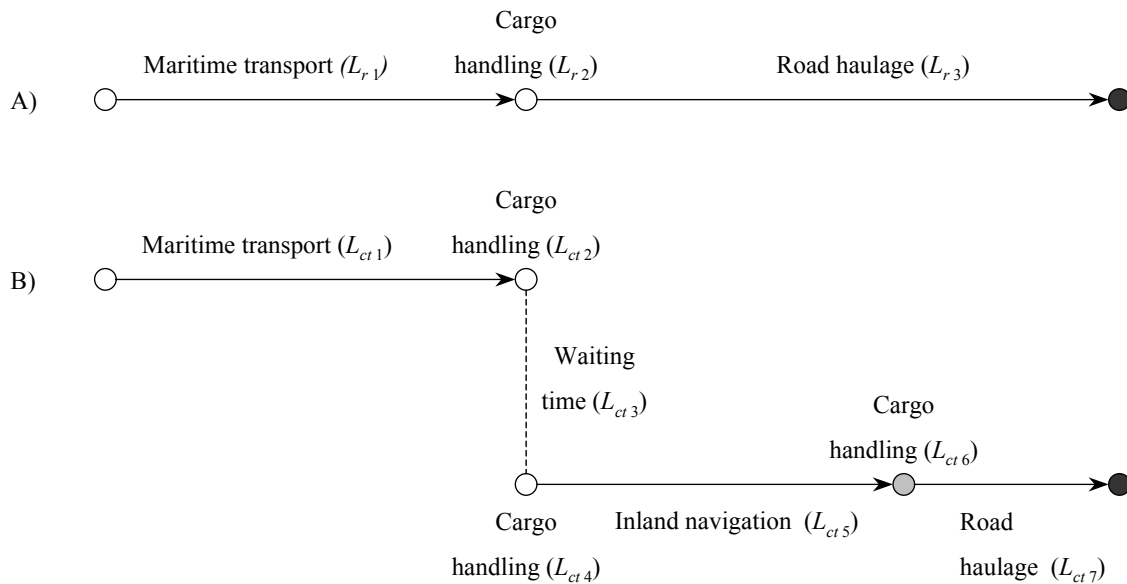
A) Maritime transport ($L_{r\,1}$)

Cargo handling ($L_{r\,2}$)

Road haulage ($L_{r\,3}$)

B) Maritime transport ($L_{ct\,1}$)

Cargo handling ($L_{ct\,2}$)

Waiting time ($L_{ct\,3}$)

Cargo handling ($L_{ct\,4}$)

Inland navigation ($L_{ct\,5}$)

Cargo handling ($L_{ct\,6}$)

Road haulage ($L_{ct\,7}$)